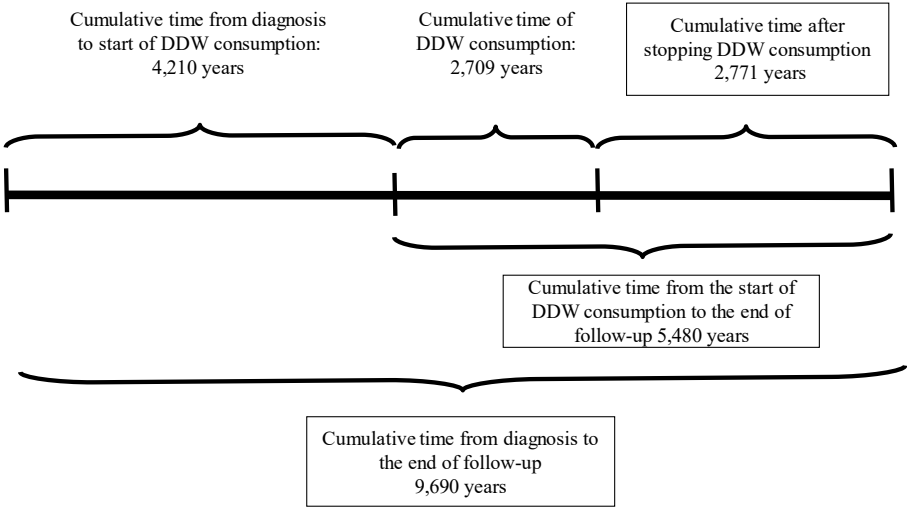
Cumulative time from diagnosis to start of DDW consumption: 4,210 years

Cumulative time of DDW consumption: 2,709 years

Cumulative time after stopping DDW consumption 2,771 years

Cumulative time from the start of DDW consumption to the end of follow-up 5,480 years

Cumulative time from diagnosis to the end of follow-up 9,690 years